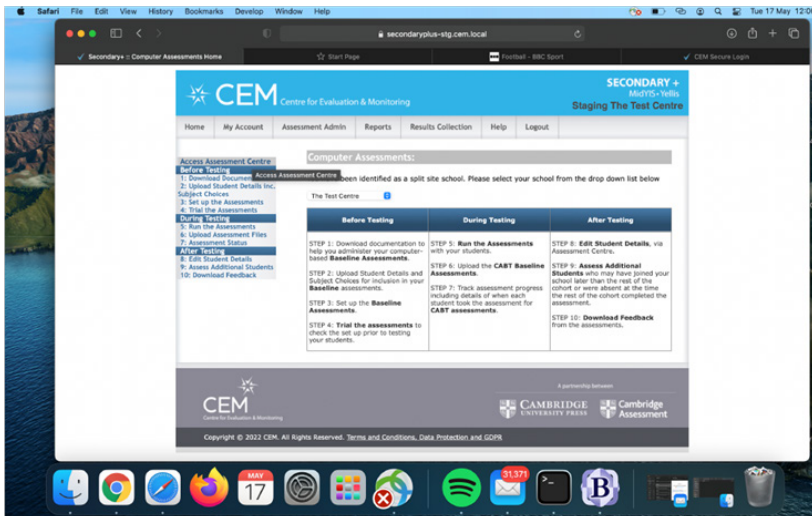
Safari File Edit View History Bookmarks Develop Window Help

Tue 17 May 12:0

secondaryplus-stg.cem.local

Secondary+ :: Computer Assessments Home

Start Page

Football - BBC Sport

CEM Secure Login

CEM Centre for Evaluation & Monitoring

SECONDARY + MidYIS • Yellis

Staging The Test Centre

Home | My Account | Assessment Admin | Reports | Results Collection | Help | Logout

Access Assessment Centre
Before Testing
1: Download Documen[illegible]
2: Upload Student Details inc. Subject Choices
3: Set up the Assessments
4: Trial the Assessments
During Testing
5: Run the Assessments
6: Upload Assessment Files
7: Assessment Status
After Testing
8: Edit Student Details
9: Assess Additional Students
10: Download Feedback

Access Assessment Centre

Computer Assessments:

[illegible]been identified as a split site school. Please select your school from the drop down list below

The Test Centre

| Before Testing | During Testing | After Testing |
|---|---|---|
| STEP 1: Download documentation to help you administer your computer-based **Baseline Assessments**.<br><br>STEP 2: Upload Student Details and Subject Choices for inclusion in your **Baseline** assessments.<br><br>STEP 3: Set up the **Baseline Assessments**.<br><br>STEP 4: **Trial the assessments** to check the set up prior to testing your students. | STEP 5: **Run the Assessments** with your students.<br><br>STEP 6: Upload the **CABT Baseline Assessments**.<br><br>STEP 7: Track assessment progress including details of when each student took the assessment for **CABT assessments**. | STEP 8: **Edit Student Details**, via Assessment Centre.<br><br>STEP 9: **Assess Additional Students** who may have joined your school later than the rest of the cohort or were absent at the time the rest of the cohort completed the assessment.<br><br>STEP 10: **Download Feedback** from the assessments. |

CEM Centre for Evaluation & Monitoring

A partnership between

CAMBRIDGE UNIVERSITY PRESS

Cambridge Assessment

Copyright © 2022 CEM. All Rights Reserved. Terms and Conditions, Data Protection and GDPR

MAY 17

31,371